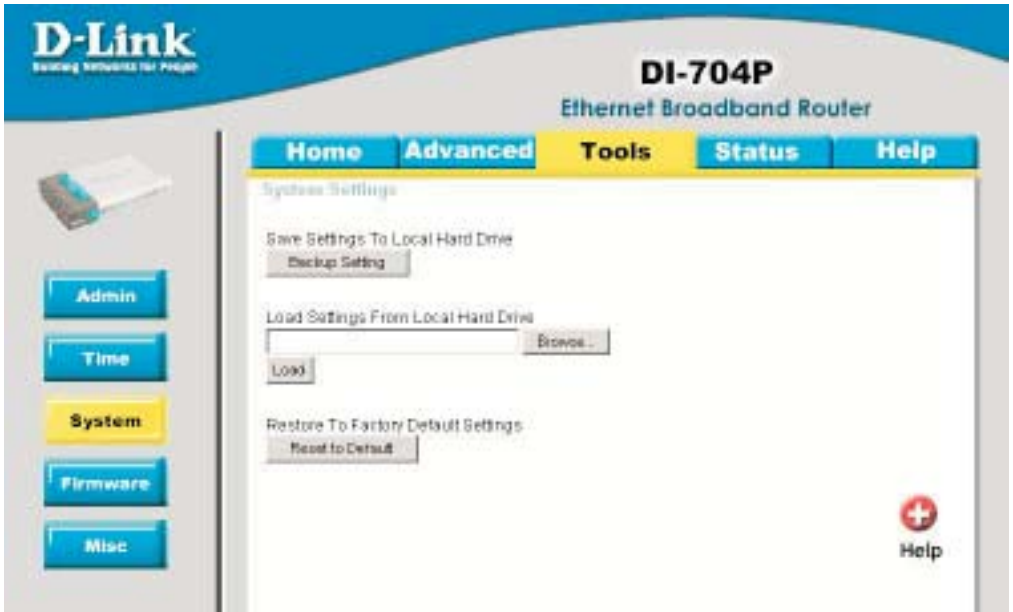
D-Link
Building Networks for People

DI-704P
Ethernet Broadband Router

Home
Advanced
Tools
Status
Help

Admin
Time
System
Firmware
Misc

System Settings

Save Settings To Local Hard Drive
Backup Setting

Load Settings From Local Hard Drive
Browse...
Load

Restore To Factory Default Settings
Reset to Default

Help